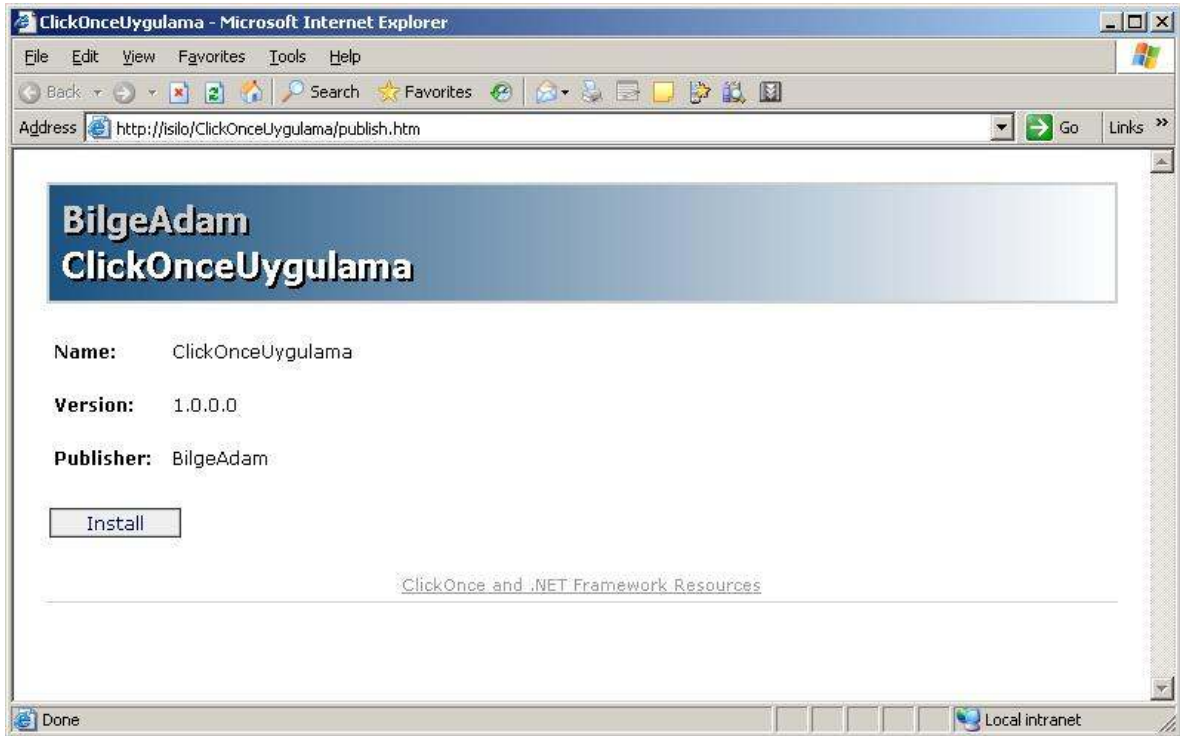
ClickOnceUygulama - Microsoft Internet Explorer

File Edit View Favorites Tools Help

Back Search Favorites

Address http://isilo/ClickOnceUygulama/publish.htm Go Links »

BilgeAdam
ClickOnceUygulama

Name: ClickOnceUygulama

Version: 1.0.0.0

Publisher: BilgeAdam

Install

ClickOnce and .NET Framework Resources

Done Local intranet